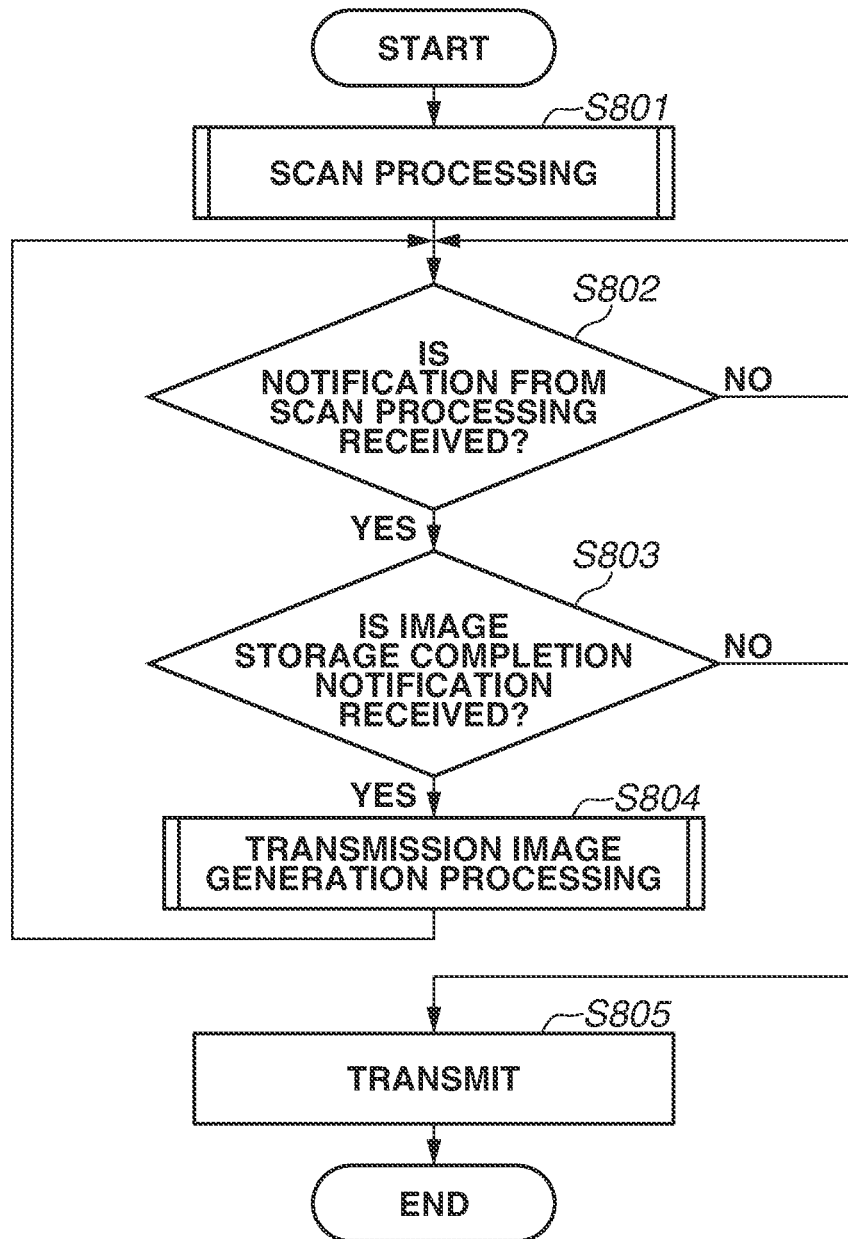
START

S801

SCAN PROCESSING

S802

IS NOTIFICATION FROM SCAN PROCESSING RECEIVED?

NO

YES

S803

IS IMAGE STORAGE COMPLETION NOTIFICATION RECEIVED?

NO

YES

S804

TRANSMISSION IMAGE GENERATION PROCESSING

S805

TRANSMIT

END